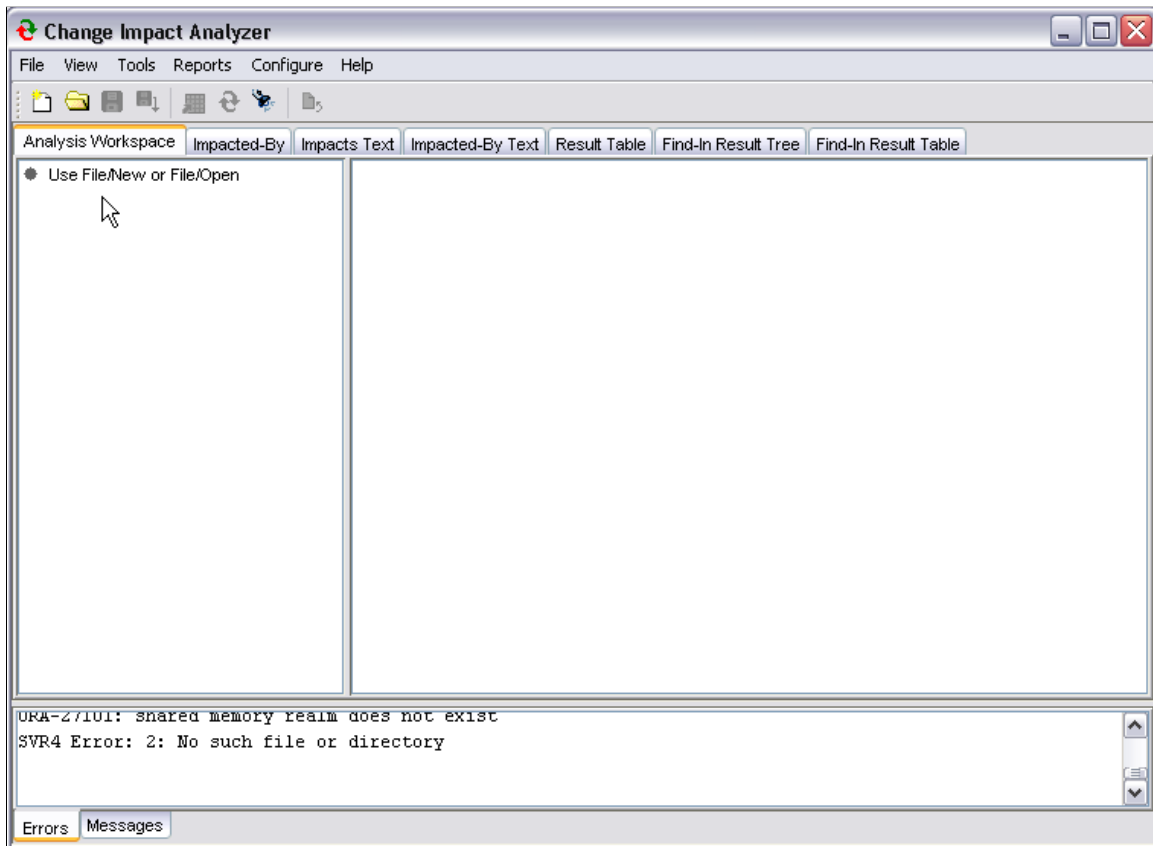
Change Impact Analyzer

File View Tools Reports Configure Help

Analysis Workspace | Impacted-By | Impacts Text | Impacted-By Text | Result Table | Find-In Result Tree | Find-In Result Table

Use File/New or File/Open

ORA-27101: shared memory realm does not exist
SVR4 Error: 2: No such file or directory

Errors | Messages